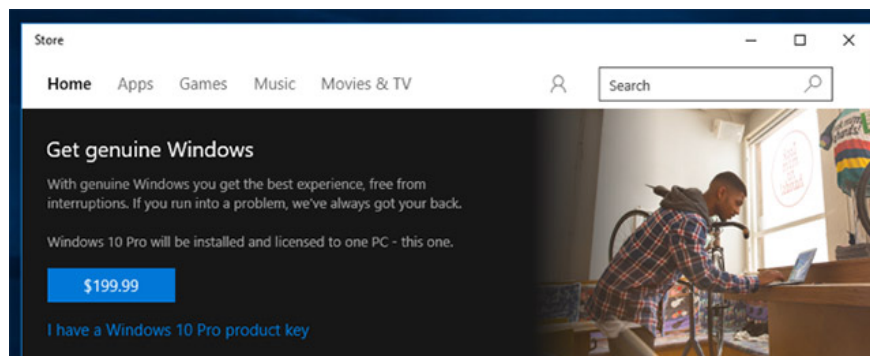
Store

Home Apps Games Music Movies & TV

Search

Get genuine Windows

With genuine Windows you get the best experience, free from interruptions. If you run into a problem, we've always got your back.

Windows 10 Pro will be installed and licensed to one PC - this one.

$199.99

I have a Windows 10 Pro product key